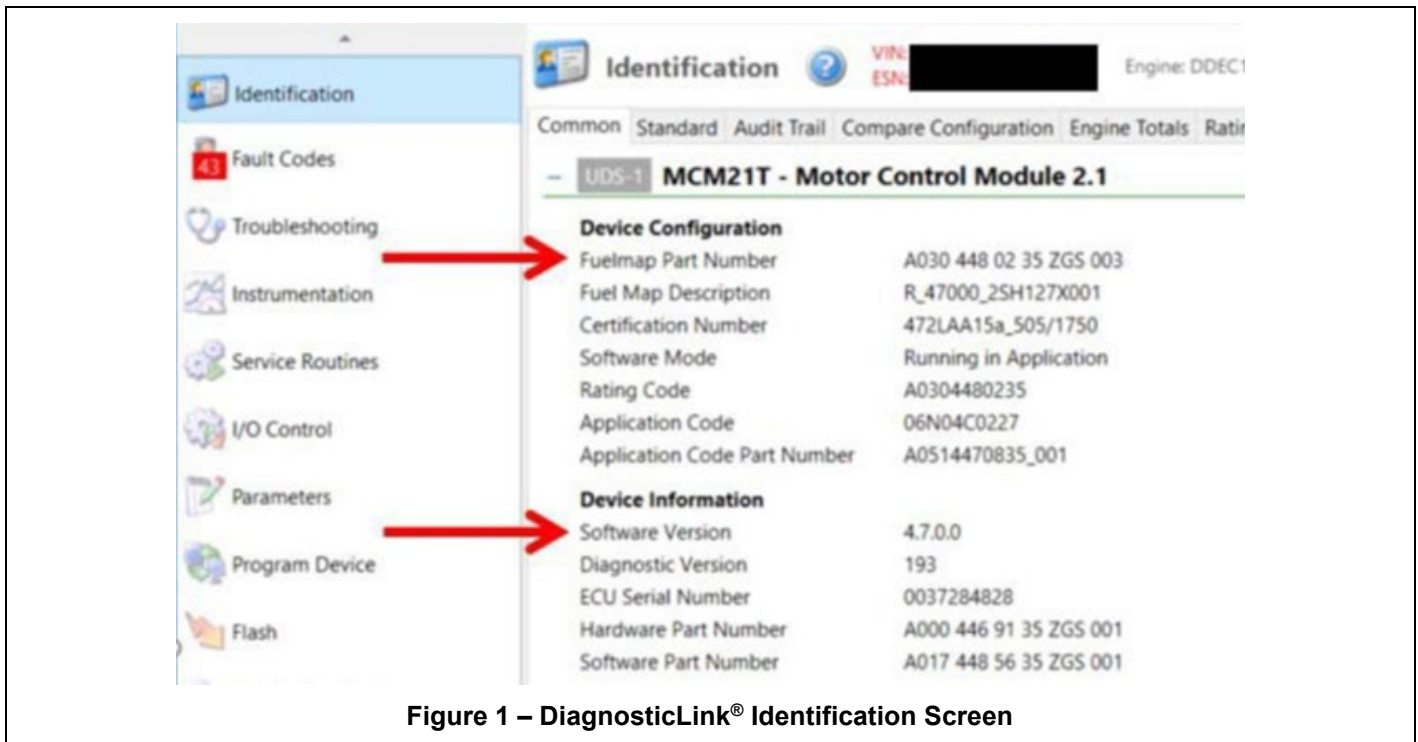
Identification
43 Fault Codes
Troubleshooting
Instrumentation
Service Routines
I/O Control
Parameters
Program Device
Flash

Identification
VIN:
ESN:
Engine: DDEC1

Common | Standard | Audit Trail | Compare Configuration | Engine Totals | Ratin

UDS-1 MCM21T - Motor Control Module 2.1

Device Configuration

| | |
|---|---|
| Fuelmap Part Number | A030 448 02 35 ZGS 003 |
| Fuel Map Description | R_47000_2SH127X001 |
| Certification Number | 472LAA15a_505/1750 |
| Software Mode | Running in Application |
| Rating Code | A0304480235 |
| Application Code | 06N04C0227 |
| Application Code Part Number | A0514470835_001 |

Device Information

| | |
|---|---|
| Software Version | 4.7.0.0 |
| Diagnostic Version | 193 |
| ECU Serial Number | 0037284828 |
| Hardware Part Number | A000 446 91 35 ZGS 001 |
| Software Part Number | A017 448 56 35 ZGS 001 |

Figure 1 – DiagnosticLink® Identification Screen